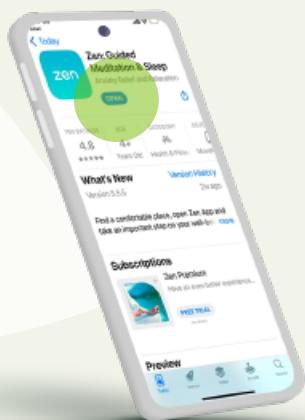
< Today

zen

Zen: Guided Meditation & Sleep
Anxiety Relief and Relaxation
OPEN

4.8
★★★★★
4+
Years Old
Health & Fitness

What's New
Version History
Version 5.5.5
2w ago

Find a comfortable place, open Zen App and take an important step on your well-b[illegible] more

Subscriptions

Zen Premium
Have an even better experience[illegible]
FREE TRIAL

Preview

Today